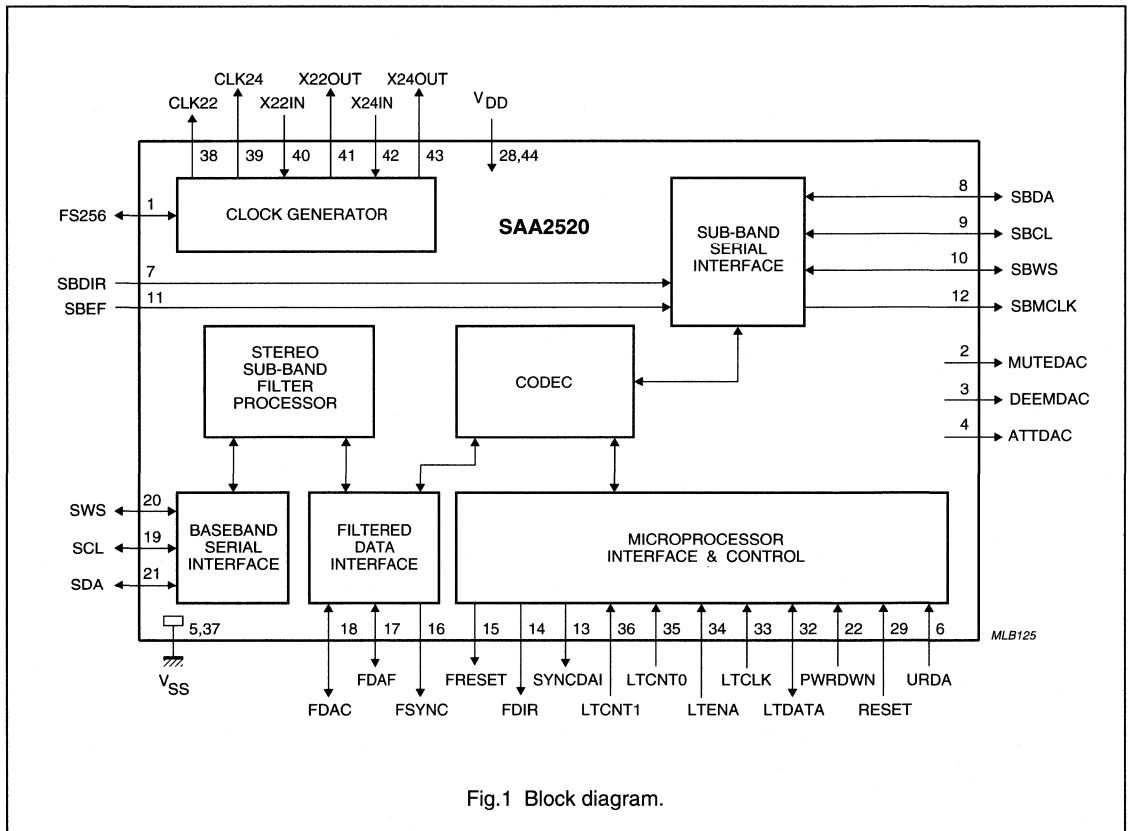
CLK24
X22OUT
X24OUT
CLK22
X22IN
X24IN
$V_{DD}$
38
39
40
41
42
43
28,44

FS256
1
CLOCK GENERATOR
SAA2520
SUB-BAND SERIAL INTERFACE
8
SBDA
9
SBCL
10
SBWS
12
SBMCLK
SBDIR
7
SBEF
11

STEREO SUB-BAND FILTER PROCESSOR
CODEC
2
MUTEDAC
3
DEEMDAC
4
ATTDAC

SWS
20
SCL
19
SDA
21
BASEBAND SERIAL INTERFACE
FILTERED DATA INTERFACE
MICROPROCESSOR INTERFACE & CONTROL

5,37
$V_{SS}$
18
17
16
15
14
13
36
35
34
33
32
22
29
6
MLB125
FDAF
FRESET
SYNCDAI
LTCNT0
LTCLK
PWRDWN
URDA
FDAC
FSYNC
FDIR
LTCNT1
LTENA
LTDATA
RESET

Fig.1 Block diagram.